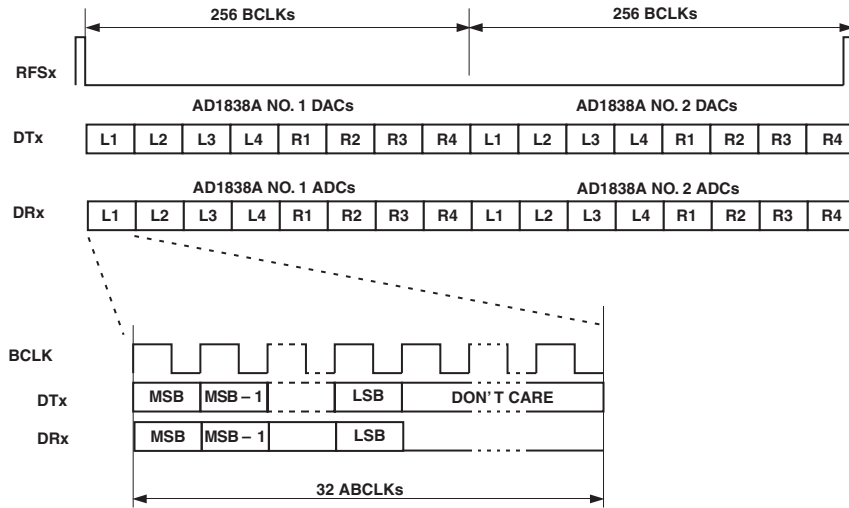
256 BCLKs

256 BCLKs

RFSx

AD1838A NO. 1 DACs

AD1838A NO. 2 DACs

DTx

| L1 | L2 | L3 | L4 | R1 | R2 | R3 | R4 | L1 | L2 | L3 | L4 | R1 | R2 | R3 | R4 |
|---|---|---|---|---|---|---|---|---|---|---|---|---|---|---|---|

AD1838A NO. 1 ADCs

AD1838A NO. 2 ADCs

DRx

| L1 | L2 | L3 | L4 | R1 | R2 | R3 | R4 | L1 | L2 | L3 | L4 | R1 | R2 | R3 | R4 |
|---|---|---|---|---|---|---|---|---|---|---|---|---|---|---|---|

BCLK

DTx

MSB | MSB – 1 | LSB | DON'T CARE

DRx

MSB | MSB – 1 | LSB

32 ABCLKs